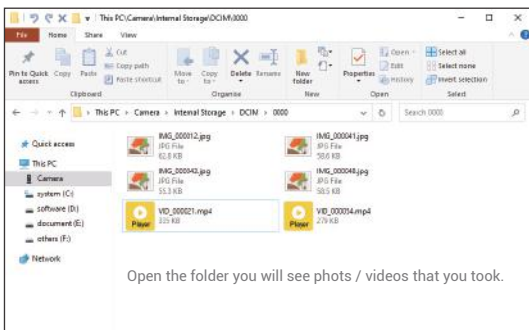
This PC\Camera\Internal Storage\DCIM\0000

File Home Share View

Cut
Copy path
Paste shortcut
Pin to Quick access Copy Paste
Clipboard

Move to Copy to Delete Rename
Organise

New folder
New

Properties
Open
Edit
History
Open

Select all
Select none
Invert selection
Select

This PC > Camera > Internal Storage > DCIM > 0000

Search 0000

Quick access
This PC
Camera
system (C:)
software (D:)
document (E:)
others (F:)
Network

IMG_000012.jpg
JPG File
62.8 KB

IMG_000041.jpg
JPG File
58.6 KB

IMG_000043.jpg
JPG File
55.3 KB

IMG_000048.jpg
JPG File
58.5 KB

Player
VID_000021.mp4
329 KB

Player
VID_000054.mp4
279 KB

Open the folder you will see phots / videos that you took.